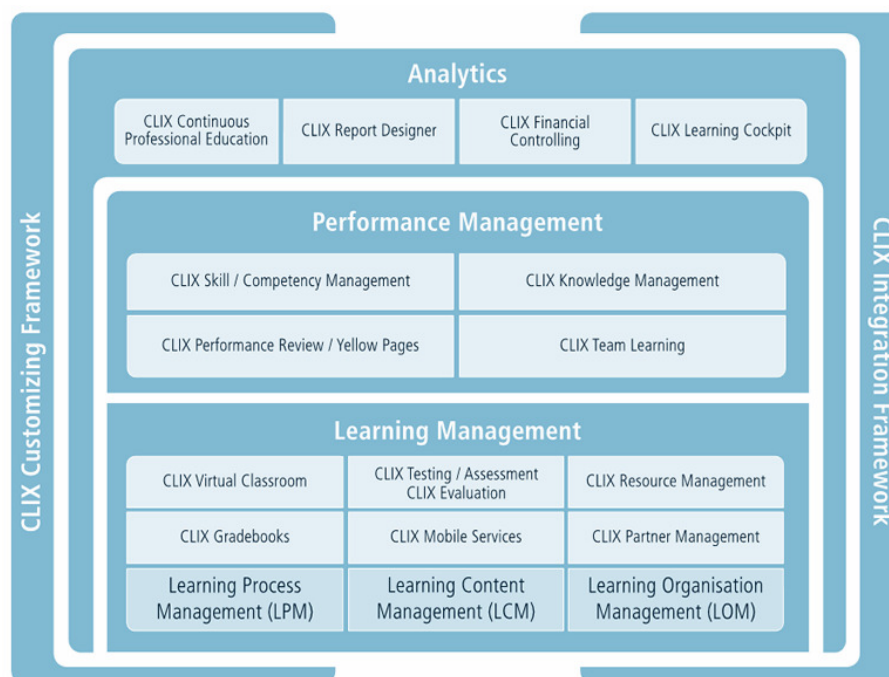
CLIX Customizing Framework

Analytics

CLIX Continuous Professional Education
CLIX Report Designer
CLIX Financial Controlling
CLIX Learning Cockpit

Performance Management

CLIX Skill / Competency Management
CLIX Knowledge Management
CLIX Performance Review / Yellow Pages
CLIX Team Learning

Learning Management

CLIX Virtual Classroom
CLIX Testing / Assessment CLIX Evaluation
CLIX Resource Management
CLIX Gradebooks
CLIX Mobile Services
CLIX Partner Management
Learning Process Management (LPM)
Learning Content Management (LCM)
Learning Organisation Management (LOM)

CLIX Integration Framework